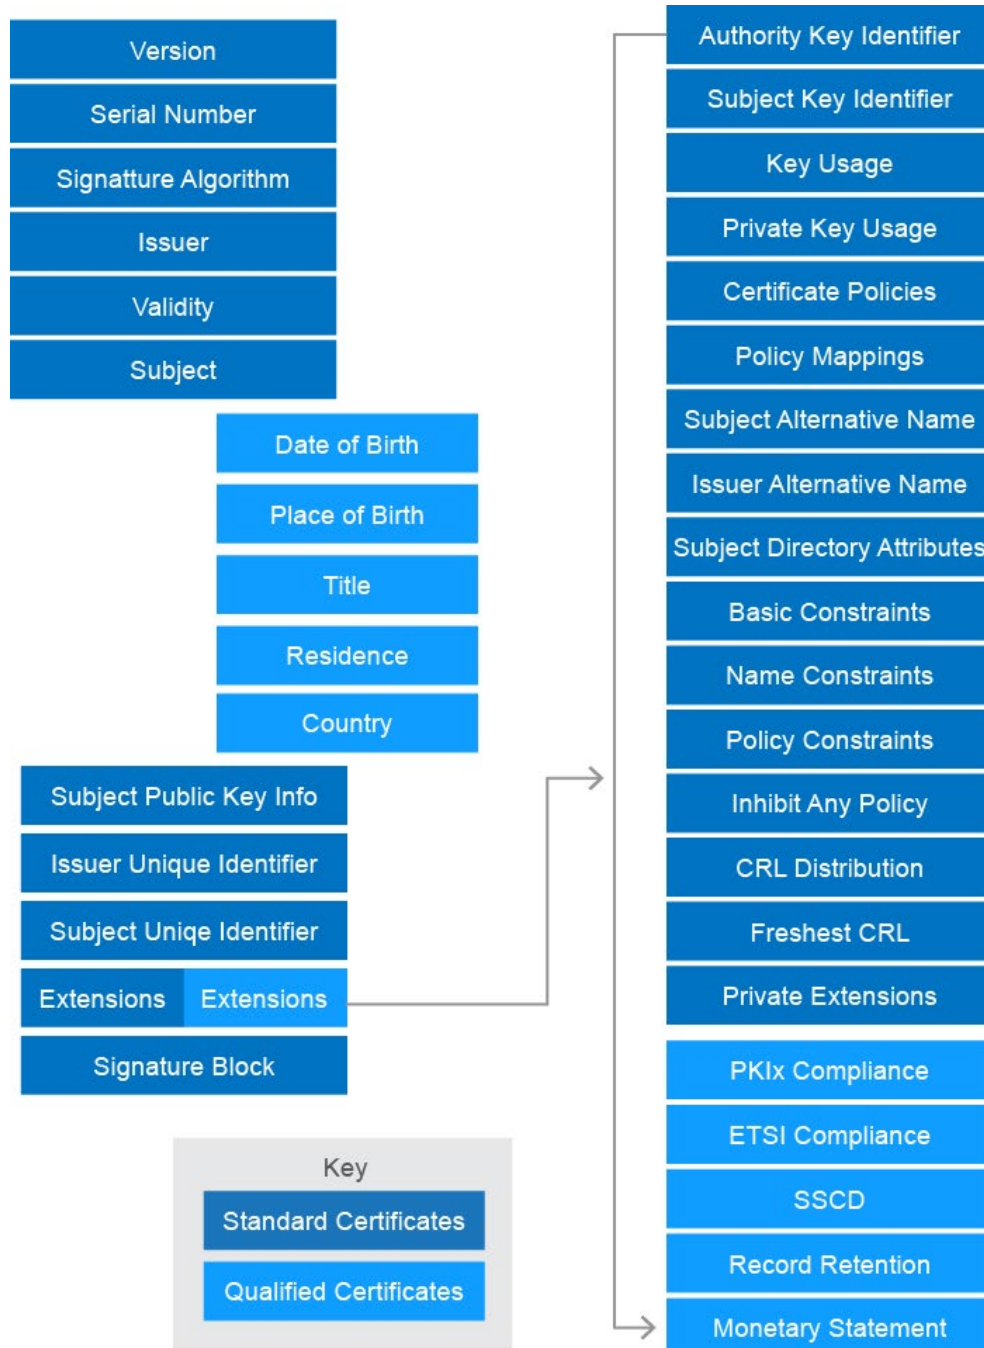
Version

Serial Number

Signatture Algorithm

Issuer

Validity

Subject

Date of Birth

Place of Birth

Title

Residence

Country

Subject Public Key Info

Issuer Unique Identifier

Subject Uniqe Identifier

Extensions Extensions

Signature Block

Key

Standard Certificates

Qualified Certificates

Authority Key Identifier

Subject Key Identifier

Key Usage

Private Key Usage

Certificate Policies

Policy Mappings

Subject Alternative Name

Issuer Alternative Name

Subject Directory Attributes

Basic Constraints

Name Constraints

Policy Constraints

Inhibit Any Policy

CRL Distribution

Freshest CRL

Private Extensions

PKIx Compliance

ETSI Compliance

SSCD

Record Retention

Monetary Statement